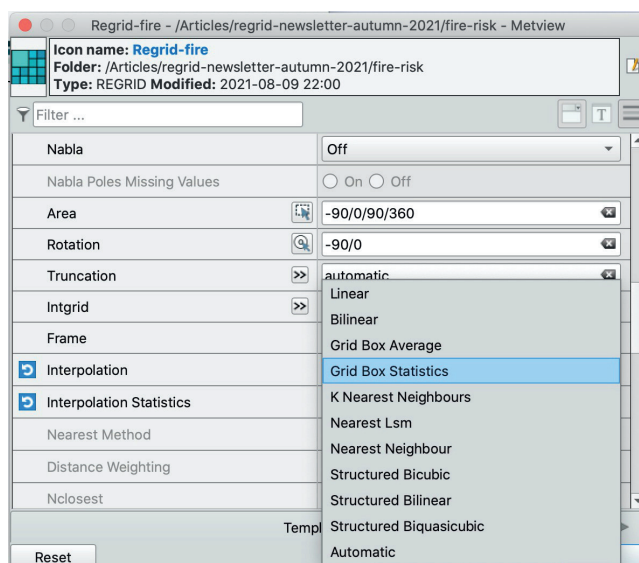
Regrid-fire - /Articles/regrid-newsletter-autumn-2021/fire-risk - Metview

Icon name: Regrid-fire
Folder: /Articles/regrid-newsletter-autumn-2021/fire-risk
Type: REGRID Modified: 2021-08-09 22:00

Filter ...

T

Nabla
Off

Nabla Poles Missing Values
On Off

Area
-90/0/90/360

Rotation
-90/0

Truncation
>>
automatic

Intgrid
>>

Frame

Interpolation

Interpolation Statistics

Nearest Method

Distance Weighting

Nclosest

Templ

Reset

Linear
Bilinear
Grid Box Average
Grid Box Statistics
K Nearest Neighbours
Nearest Lsm
Nearest Neighbour
Structured Bicubic
Structured Bilinear
Structured Biquasicubic
Automatic